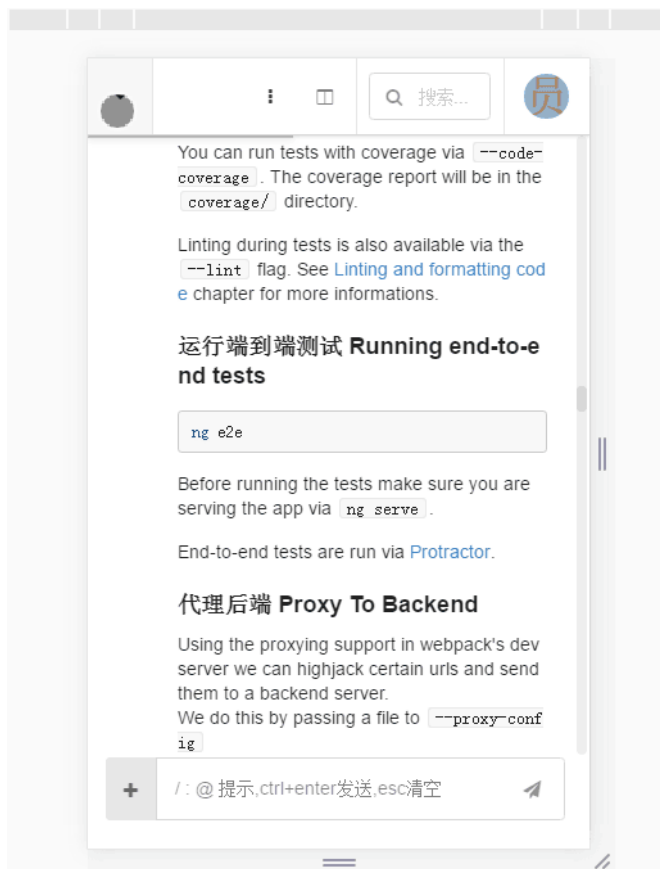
搜索...

员

You can run tests with coverage via `--code-coverage`. The coverage report will be in the `coverage/` directory.

Linting during tests is also available via the `--lint` flag. See Linting and formatting code chapter for more informations.

运行端到端测试 Running end-to-end tests

ng e2e

Before running the tests make sure you are serving the app via `ng serve`.

End-to-end tests are run via Protractor.

代理后端 Proxy To Backend

Using the proxying support in webpack's dev server we can highjack certain urls and send them to a backend server.
We do this by passing a file to `--proxy-config`

+

/ : @ 提示,ctrl+enter发送,esc清空